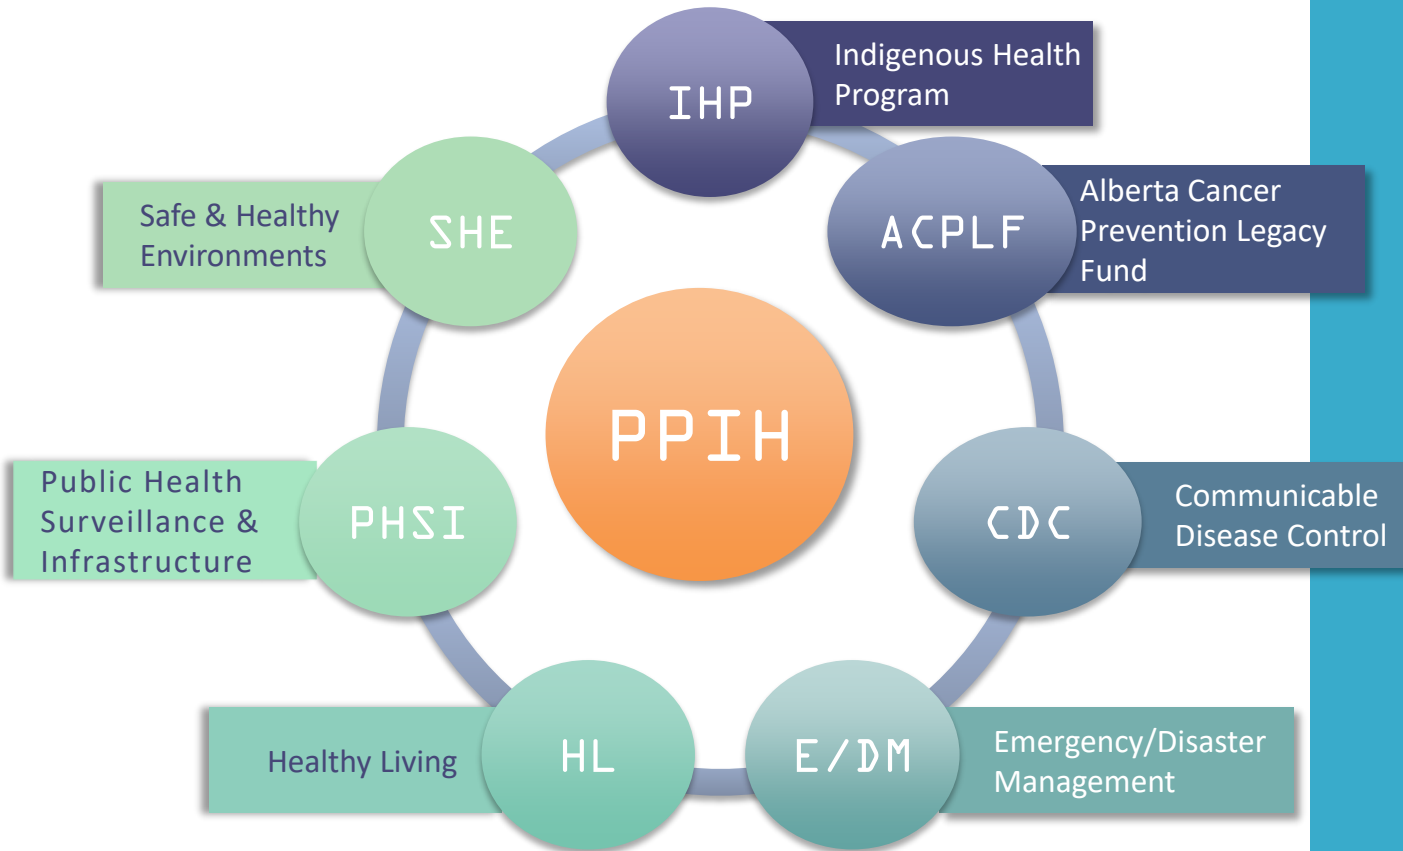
IHP
Indigenous Health Program

SHE
Safe & Healthy Environments

ACPLF
Alberta Cancer Prevention Legacy Fund

PPIH

PHSI
Public Health Surveillance & Infrastructure

CDC
Communicable Disease Control

HL
Healthy Living

E/DM
Emergency/Disaster Management